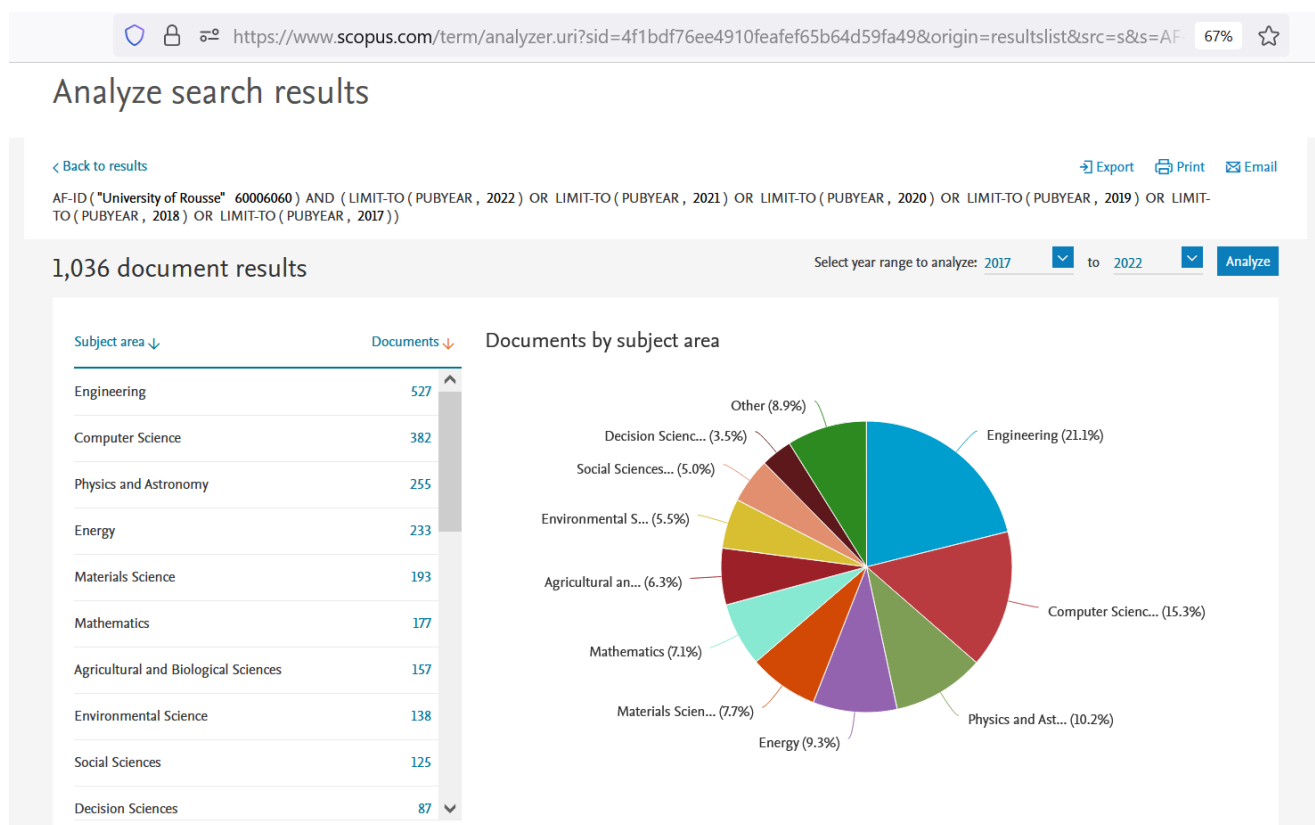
https://www.scopus.com/term/analyzer.uri?sid=4f1bdf76ee4910feafef65b64d59fa49&origin=resultslist&src=s&s=AF

67%

Analyze search results

< Back to results

Export Print Email

AF-ID ( "University of Rousse" 60006060 ) AND ( LIMIT-TO ( PUBYEAR , 2022 ) OR LIMIT-TO ( PUBYEAR , 2021 ) OR LIMIT-TO ( PUBYEAR , 2020 ) OR LIMIT-TO ( PUBYEAR , 2019 ) OR LIMIT-TO ( PUBYEAR , 2018 ) OR LIMIT-TO ( PUBYEAR , 2017 ) )

1,036 document results

Select year range to analyze: 2017 to 2022 Analyze

| Subject area ↓ | Documents ↓ |
|---|---|
| Engineering | 527 |
| Computer Science | 382 |
| Physics and Astronomy | 255 |
| Energy | 233 |
| Materials Science | 193 |
| Mathematics | 177 |
| Agricultural and Biological Sciences | 157 |
| Environmental Science | 138 |
| Social Sciences | 125 |
| Decision Sciences | 87 |

Documents by subject area

Other (8.9%)
Decision Scienc... (3.5%)
Social Sciences... (5.0%)
Environmental S... (5.5%)
Agricultural an... (6.3%)
Mathematics (7.1%)
Materials Scien... (7.7%)
Energy (9.3%)
Physics and Ast... (10.2%)
Computer Scienc... (15.3%)
Engineering (21.1%)